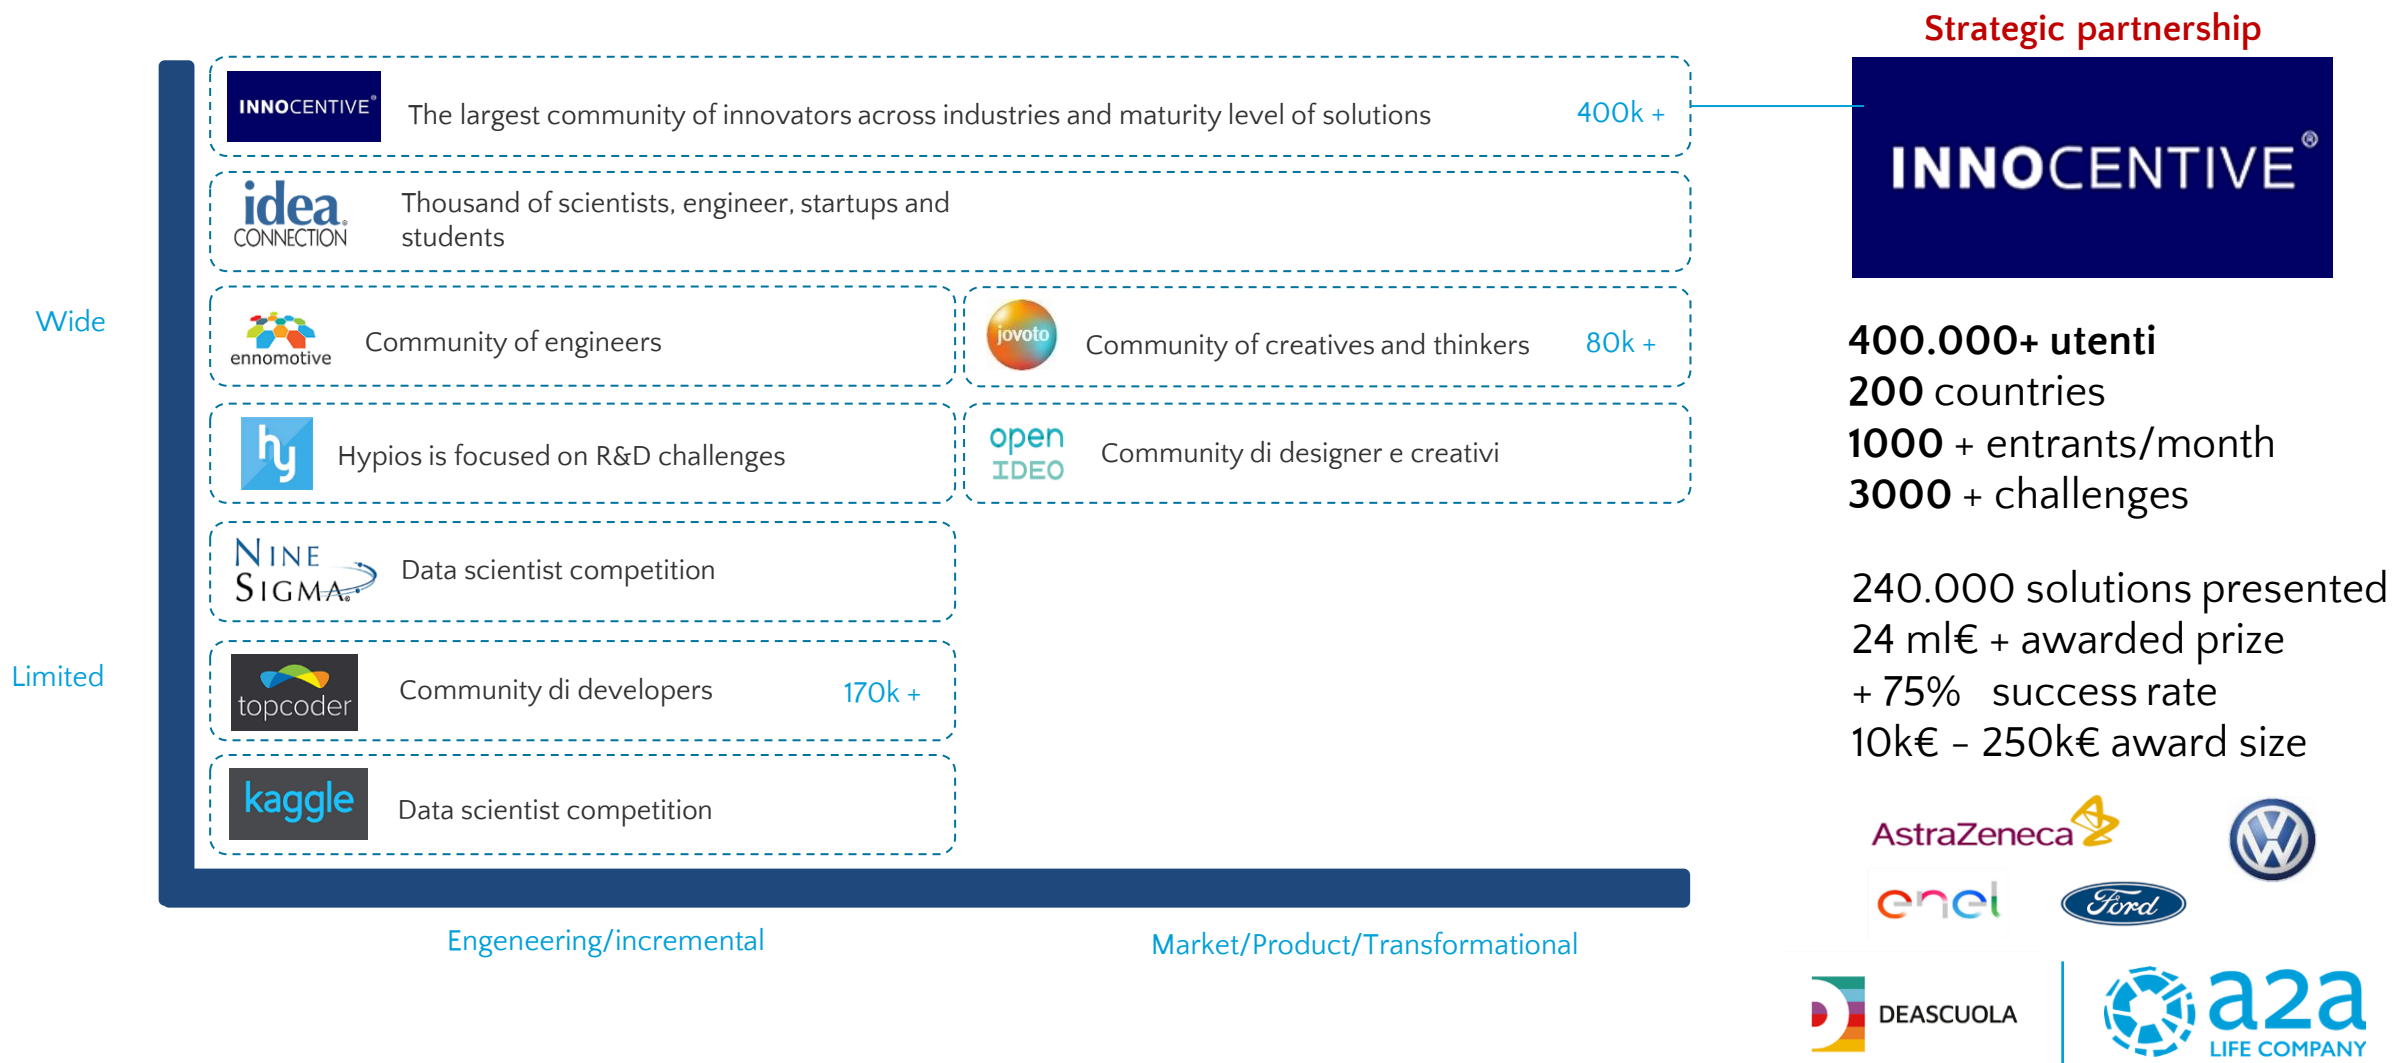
Strategic partnership

INNOCENTIVE The largest community of innovators across industries and maturity level of solutions 400k +

INNOCENTIVE

idea CONNECTION Thousand of scientists, engineer, startups and students

Wide

ennomotive Community of engineers

jovoto Community of creatives and thinkers 80k +

hy Hypios is focused on R&D challenges

open IDEO Community di designer e creativi

NINE SIGMA Data scientist competition

Limited

topcoder Community di developers 170k +

kaggle Data scientist competition

Engeneering/incremental

Market/Product/Transformational

400.000+ utenti
200 countries
1000 + entrants/month
3000 + challenges

240.000 solutions presented
24 ml€ + awarded prize
+ 75% success rate
10k€ – 250k€ award size

AstraZeneca

enel

Ford

DEASCUOLA

a2a LIFE COMPANY